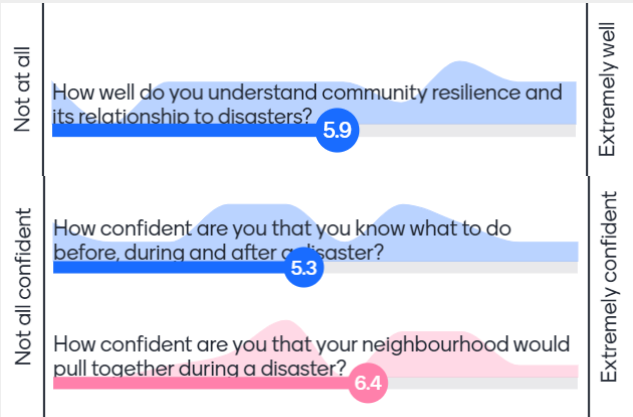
Not at all

How well do you understand community resilience and its relationship to disasters?

5.9

Extremely well

Not all confident

How confident are you that you know what to do before, during and after a disaster?

5.3

How confident are you that your neighbourhood would pull together during a disaster?

6.4

Extremely confident